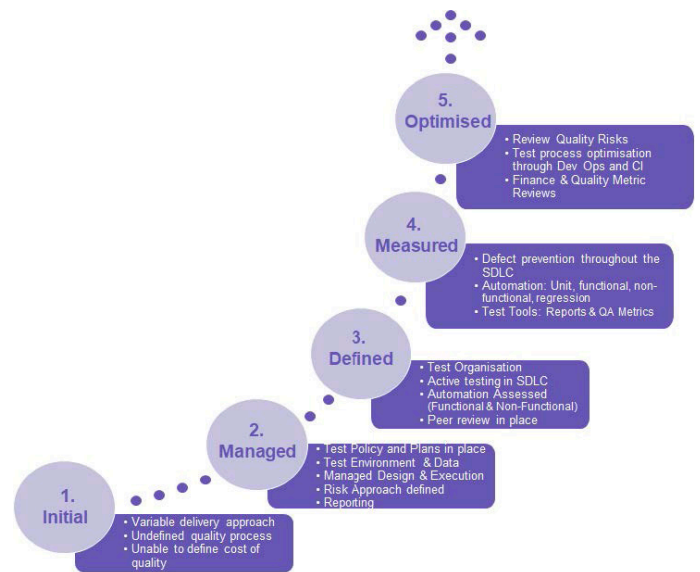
5.
Optimised

• Review Quality Risks
• Test process optimisation through Dev Ops and CI
• Finance & Quality Metric Reviews

4.
Measured

• Defect prevention throughout the SDLC
• Automation: Unit, functional, non-functional, regression
• Test Tools: Reports & QA Metrics

3.
Defined

• Test Organisation
• Active testing in SDLC
• Automation Assessed (Functional & Non-Functional)
• Peer review in place

2.
Managed

• Test Policy and Plans in place
• Test Environment & Data
• Managed Design & Execution
• Risk Approach defined
• Reporting

1.
Initial

• Variable delivery approach
• Undefined quality process
• Unable to define cost of quality